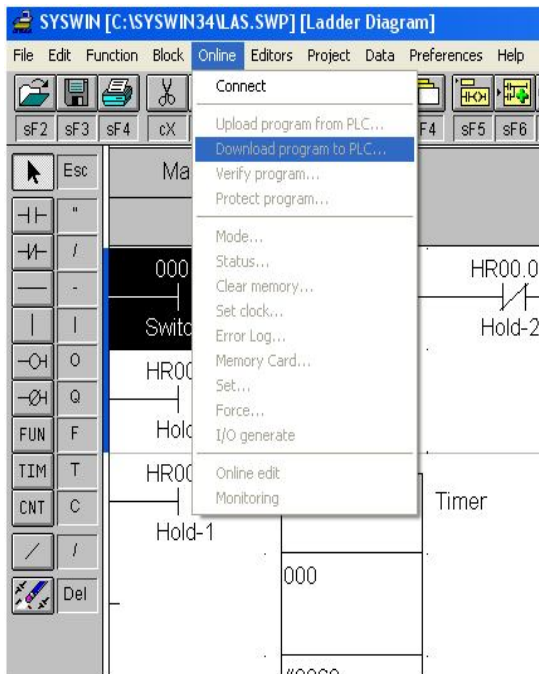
SYSWIN [C:\SYSWIN34\LAS.SWP] [Ladder Diagram]

File Edit Function Block Online Editors Project Data Preferences Help

sF2 sF3 sF4 cX F4 sF5 sF6

Connect

Upload program from PLC...
Download program to PLC...
Verify program...
Protect program...

Mode...
Status...
Clear memory...
Set clock...
Error Log...
Memory Card...
Set...
Force...
I/O generate

Online edit
Monitoring

Esc
"
/
-
|
O
Q
FUN F
TIM T
CNT C
/
Del

Ma

000
Switc

HR00.0
Hold-2

HR00
Hold

HR00
Hold-1

Timer

000

#0000